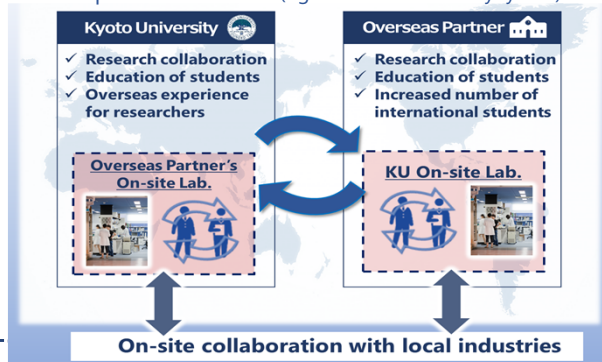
Kyoto University

✓ Research collaboration
✓ Education of students
✓ Overseas experience for researchers

Overseas Partner's On-site Lab.

Overseas Partner

✓ Research collaboration
✓ Education of students
✓ Increased number of international students

KU On-site Lab.

On-site collaboration with local industries